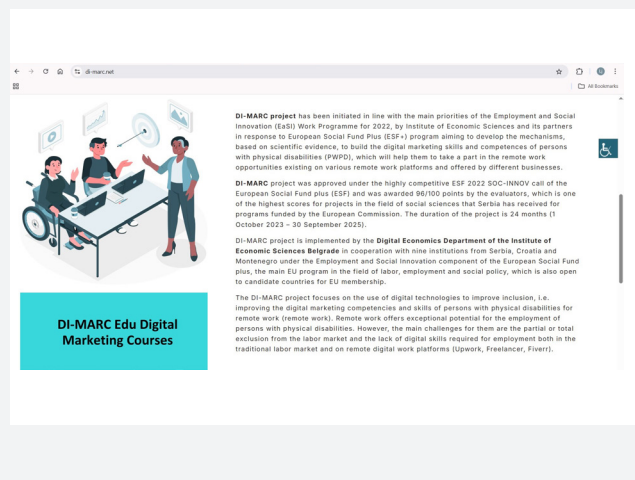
di-marc.net

All Bookmarks

DI-MARC Edu Digital Marketing Courses

DI-MARC project has been initiated in line with the main priorities of the Employment and Social Innovation (EaSI) Work Programme for 2022, by Institute of Economic Sciences and its partners in response to European Social Fund Plus (ESF+) program aiming to develop the mechanisms, based on scientific evidence, to build the digital marketing skills and competences of persons with physical disabilities (PWPD), which will help them to take a part in the remote work opportunities existing on various remote work platforms and offered by different businesses.

DI-MARC project was approved under the highly competitive ESF 2022 SOC-INNOV call of the European Social Fund plus (ESF) and was awarded 96/100 points by the evaluators, which is one of the highest scores for projects in the field of social sciences that Serbia has received for programs funded by the European Commission. The duration of the project is 24 months (1 October 2023 – 30 September 2025).

DI-MARC project is implemented by the Digital Economics Department of the Institute of Economic Sciences Belgrade in cooperation with nine institutions from Serbia, Croatia and Montenegro under the Employment and Social Innovation component of the European Social Fund plus, the main EU program in the field of labor, employment and social policy, which is also open to candidate countries for EU membership.

The DI-MARC project focuses on the use of digital technologies to improve inclusion, i.e. improving the digital marketing competencies and skills of persons with physical disabilities for remote work (remote work). Remote work offers exceptional potential for the employment of persons with physical disabilities. However, the main challenges for them are the partial or total exclusion from the labor market and the lack of digital skills required for employment both in the traditional labor market and on remote digital work platforms (Upwork, Freelancer, Fiverr).